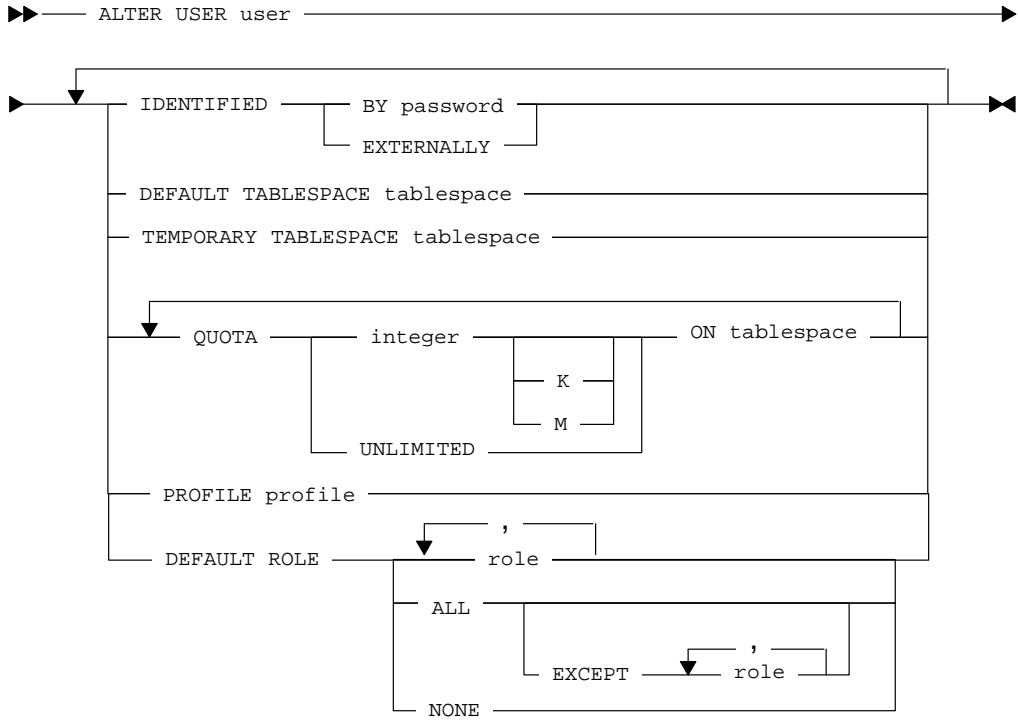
ALTER USER user

IDENTIFIED BY password
EXTERNALLY

DEFAULT TABLESPACE tablespace

TEMPORARY TABLESPACE tablespace

QUOTA integer
K
M
UNLIMITED
ON tablespace

PROFILE profile

DEFAULT ROLE
,
role
ALL
EXCEPT
,
role
NONE